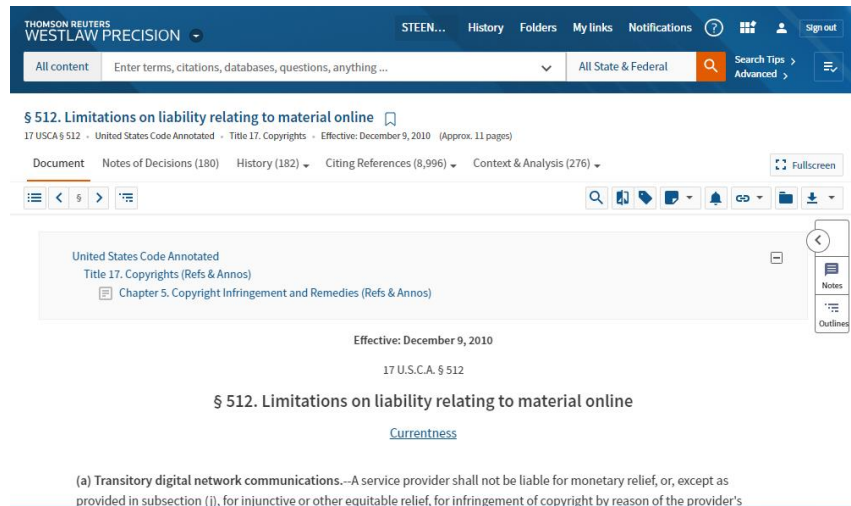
THOMSON REUTERS
WESTLAW PRECISION

STEEN... History Folders My links Notifications ? Sign out

All content Enter terms, citations, databases, questions, anything ... All State & Federal Search Tips Advanced

§ 512. Limitations on liability relating to material online
17 USCA § 512 • United States Code Annotated • Title 17. Copyrights • Effective: December 9, 2010 (Approx. 11 pages)

Document Notes of Decisions (180) History (182) Citing References (8,996) Context & Analysis (276) Fullscreen

§

United States Code Annotated
Title 17. Copyrights (Refs & Annos)
Chapter 5. Copyright Infringement and Remedies (Refs & Annos)

Notes
Outlines

Effective: December 9, 2010

17 U.S.C.A. § 512

§ 512. Limitations on liability relating to material online

Currentness

(a) Transitory digital network communications.--A service provider shall not be liable for monetary relief, or, except as provided in subsection (j), for injunctive or other equitable relief, for infringement of copyright by reason of the provider's